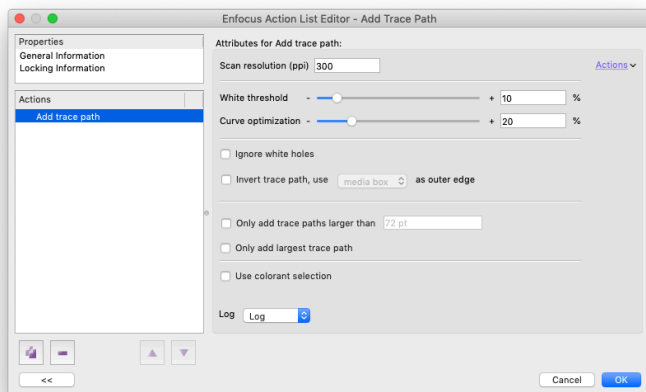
Enfocus Action List Editor - Add Trace Path

Properties
General Information
Locking Information

Actions
Add trace path

Attributes for Add trace path:

Scan resolution (ppi) 300

Actions

White threshold - + 10 %

Curve optimization - + 20 %

Ignore white holes

Invert trace path, use media box as outer edge

Only add trace paths larger than 72 pt

Only add largest trace path

Use colorant selection

Log Log

<<

Cancel OK